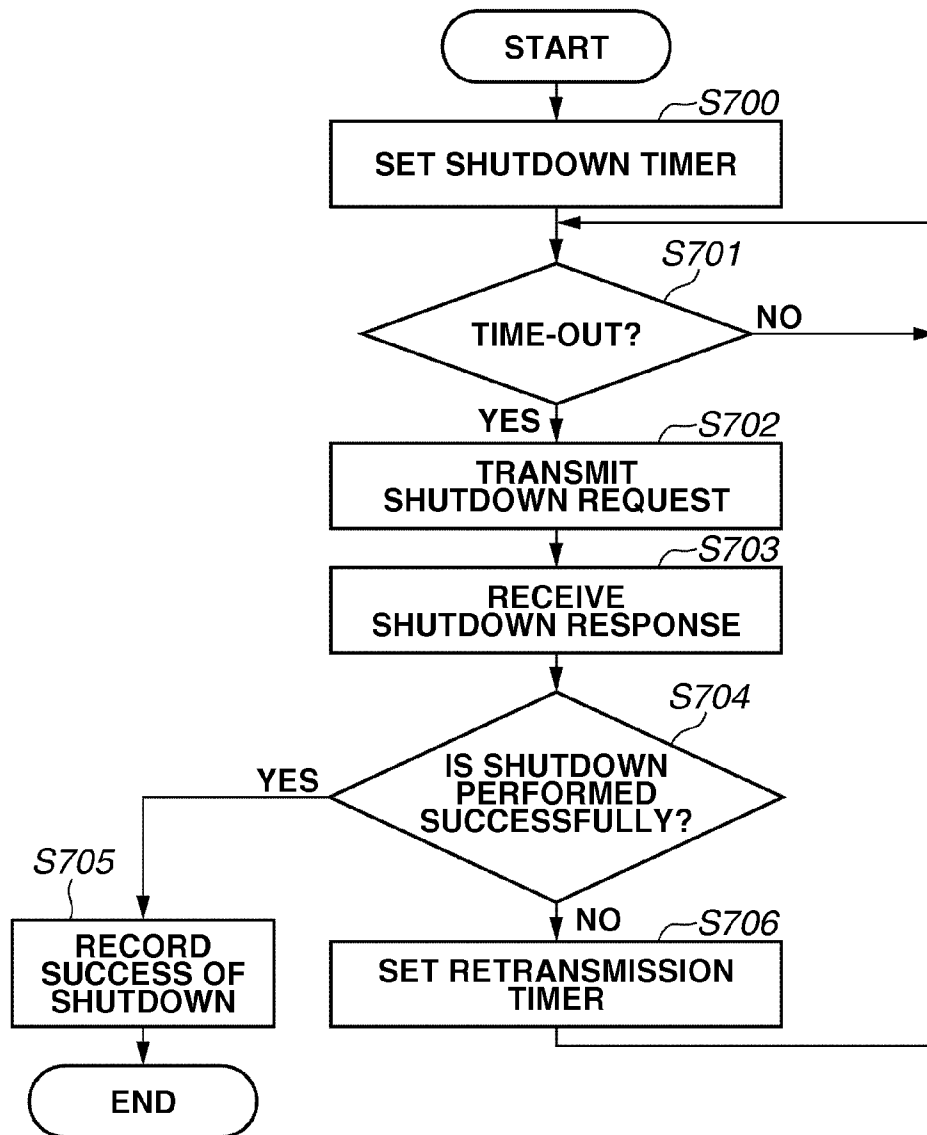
START

S700

SET SHUTDOWN TIMER

S701

TIME-OUT?

NO

YES

S702

TRANSMIT SHUTDOWN REQUEST

S703

RECEIVE SHUTDOWN RESPONSE

S704

IS SHUTDOWN PERFORMED SUCCESSFULLY?

YES

S705

RECORD SUCCESS OF SHUTDOWN

END

NO

S706

SET RETRANSMISSION TIMER